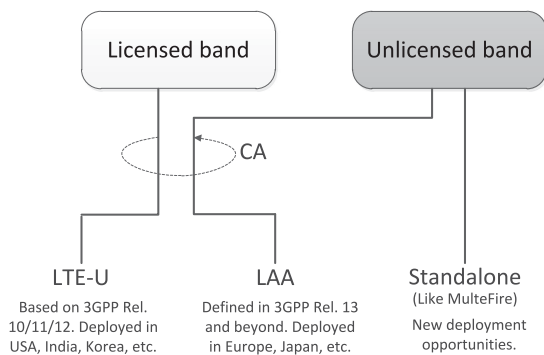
Licensed band

Unlicensed band

CA

LTE-U

Based on 3GPP Rel. 10/11/12. Deployed in USA, India, Korea, etc.

LAA

Defined in 3GPP Rel. 13 and beyond. Deployed in Europe, Japan, etc.

Standalone
(Like MulteFire)

New deployment opportunities.